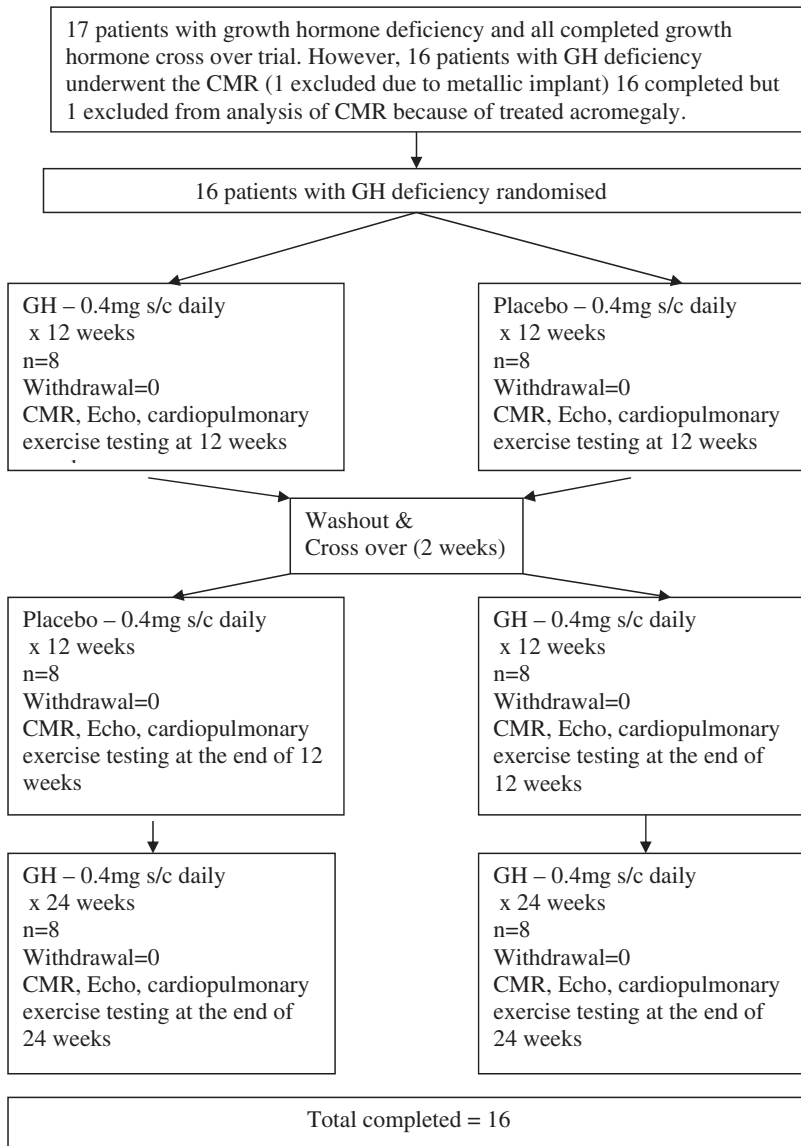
17 patients with growth hormone deficiency and all completed growth hormone cross over trial. However, 16 patients with GH deficiency underwent the CMR (1 excluded due to metallic implant) 16 completed but 1 excluded from analysis of CMR because of treated acromegaly.

16 patients with GH deficiency randomised

GH – 0.4mg s/c daily
x 12 weeks
n=8
Withdrawal=0
CMR, Echo, cardiopulmonary exercise testing at 12 weeks

Placebo – 0.4mg s/c daily
x 12 weeks
n=8
Withdrawal=0
CMR, Echo, cardiopulmonary exercise testing at 12 weeks

Washout & Cross over (2 weeks)

Placebo – 0.4mg s/c daily
x 12 weeks
n=8
Withdrawal=0
CMR, Echo, cardiopulmonary exercise testing at the end of 12 weeks

GH – 0.4mg s/c daily
x 12 weeks
n=8
Withdrawal=0
CMR, Echo, cardiopulmonary exercise testing at the end of 12 weeks

GH – 0.4mg s/c daily
x 24 weeks
n=8
Withdrawal=0
CMR, Echo, cardiopulmonary exercise testing at the end of 24 weeks

GH – 0.4mg s/c daily
x 24 weeks
n=8
Withdrawal=0
CMR, Echo, cardiopulmonary exercise testing at the end of 24 weeks

Total completed = 16